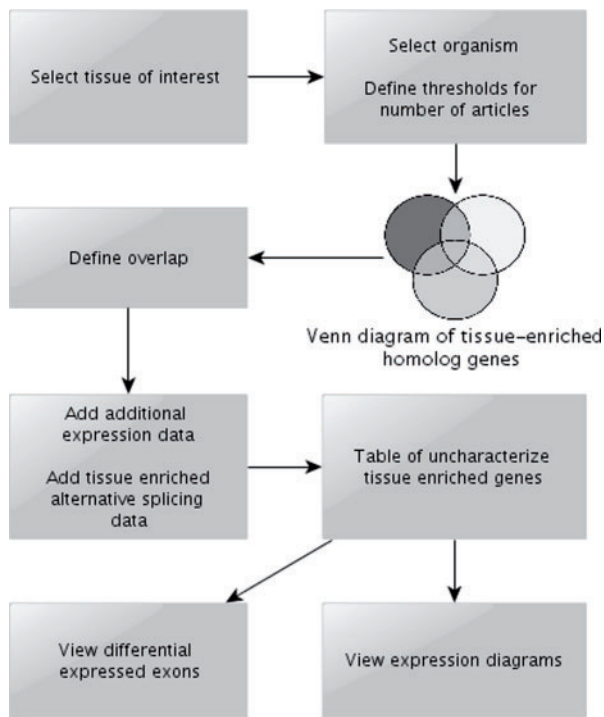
Select tissue of interest

Select organism

Define thresholds for number of articles

Define overlap

Venn diagram of tissue-enriched homolog genes

Add additional expression data

Add tissue enriched alternative splicing data

Table of uncharacterize tissue enriched genes

View differential expressed exons

View expression diagrams